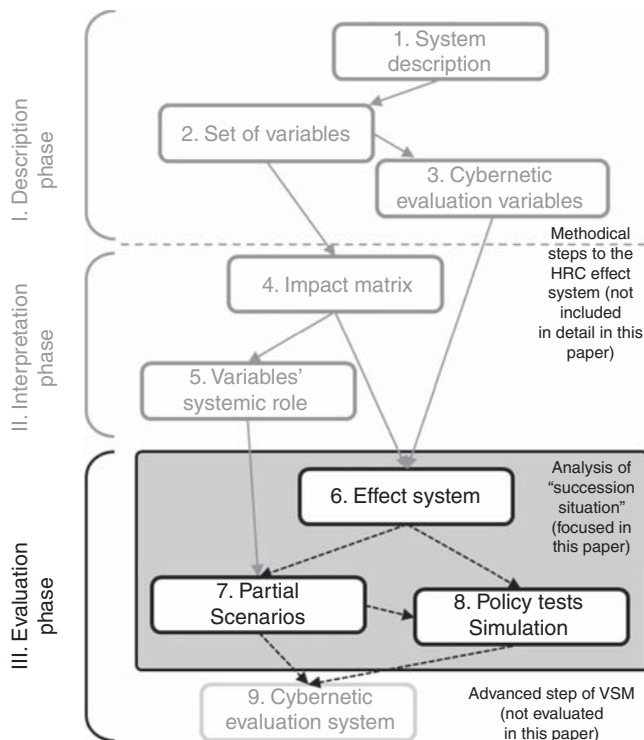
I. Description phase

1. System description

2. Set of variables

3. Cybernetic evaluation variables

Methodical steps to the HRC effect system (not included in detail in this paper)

II. Interpretation phase

4. Impact matrix

5. Variables' systemic role

III. Evaluation phase

Analysis of "succession situation" (focused in this paper)

6. Effect system

7. Partial Scenarios

8. Policy tests Simulation

9. Cybernetic evaluation system

Advanced step of VSM (not evaluated in this paper)